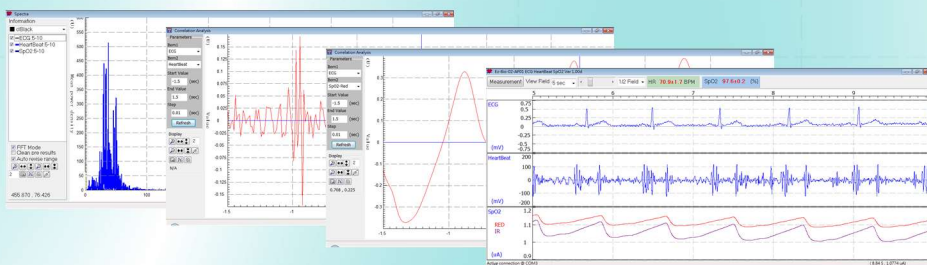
Spectra
Information
nfblack
ECG 5-10
Heartbeat 5-10
SpO2 5-10
550
500
450
400
350
300
250
200
150
100
50
0
FFT Mode
Clean pre results
Auto revise range
485.870 , 76.426
0
100

Correlation Analysis
Parameters
Item1
ECG
Item2
Heartbeat
Start Value
-1.5 (sec)
End Value
1.5 (sec)
Step
0.01 (sec)
Refresh
Display
N/A
0.75
0.5
0.25
0
-0.25
-0.5
-0.75
-1.5
-1

Correlation Analysis
Parameters
Item1
ECG
Item2
SpO2-Red
Start Value
-1.5 (sec)
End Value
1.5 (sec)
Step
0.01 (sec)
Refresh
Display
-0.708 , -0.225
0.3
0.2
0.1
0
-0.1
-0.2
-0.3
-1.5
-1

Measurement View Field 5 sec 1/2 Field HR 70.9±1.7 BPM SpO2 97.6±0.2 (%)
5 6 7 8 9
ECG 0.75 0.5 0.25 0 (mV) -0.5 -0.75
Heartbeat 200 100 0 -100 (mV) -200
SpO2 1.2 RED 1.1 IR 1 (uA) 0.9
Actual connection @ COM3